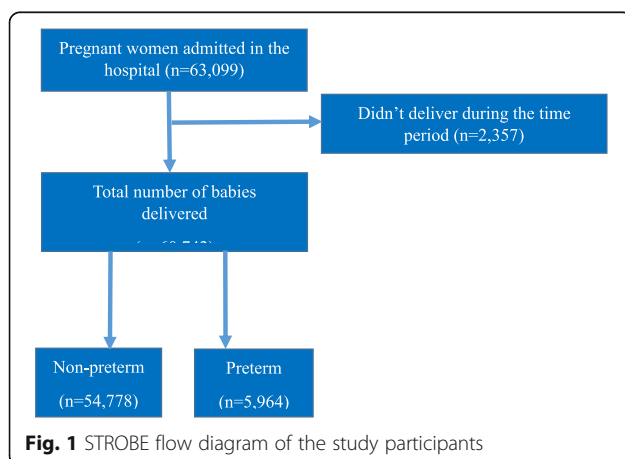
Pregnant women admitted in the hospital (n=63,099)

Didn’t deliver during the time period (n=2,357)

Total number of babies delivered

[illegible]

Non-preterm

(n=54,778)

Preterm

(n=5,964)

**Fig. 1** STROBE flow diagram of the study participants